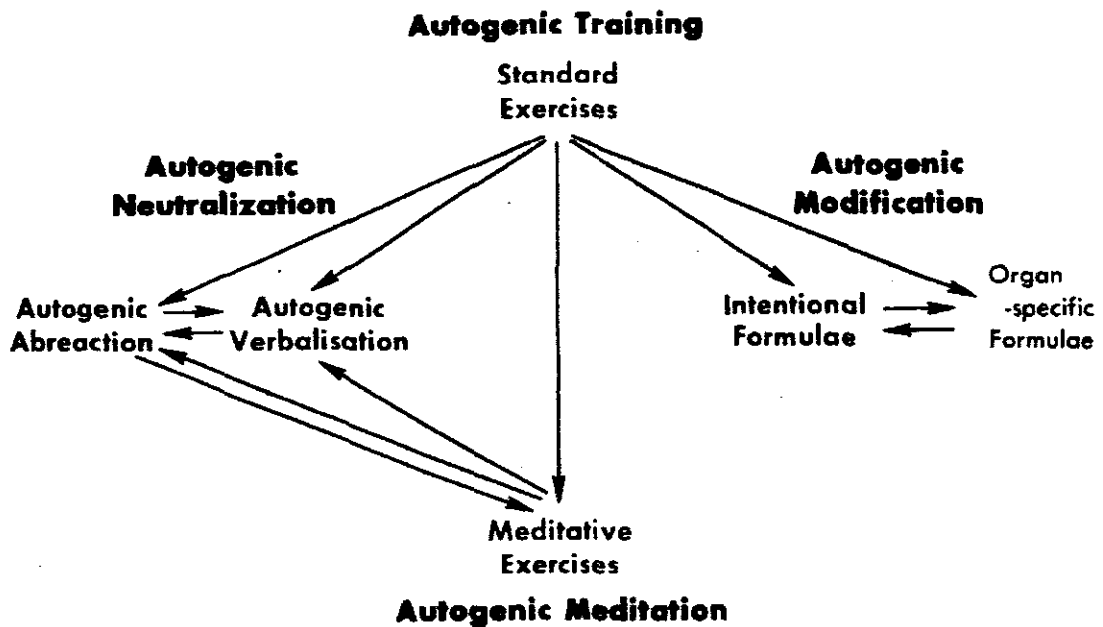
Autogenic Training

Standard Exercises

Autogenic Neutralization

Autogenic Modification

Autogenic Abreaction

Autogenic Verbalisation

Intentional Formulae

Organ -specific Formulae

Meditative Exercises

Autogenic Meditation